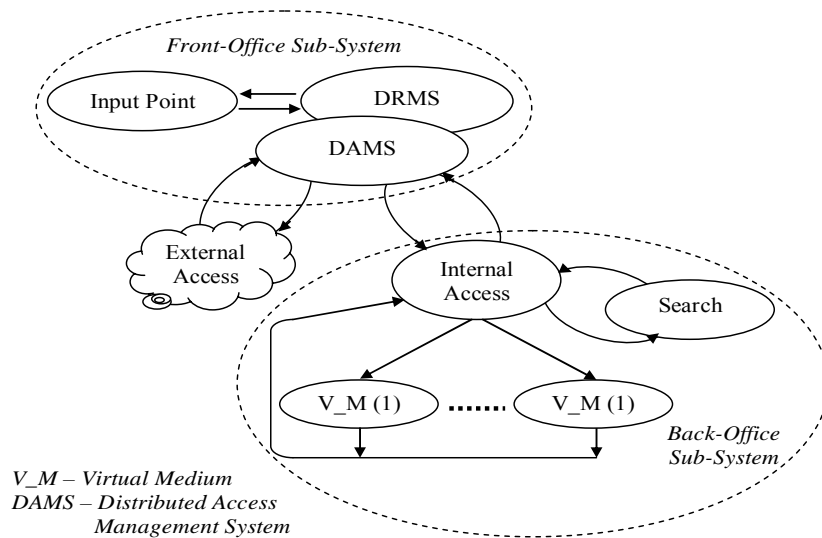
Front-Office Sub-System

Input Point

DRMS

DAMS

External Access

Internal Access

Search

V_M (1)

.......

V_M (1)

Back-Office Sub-System

V_M – Virtual Medium
DAMS – Distributed Access Management System